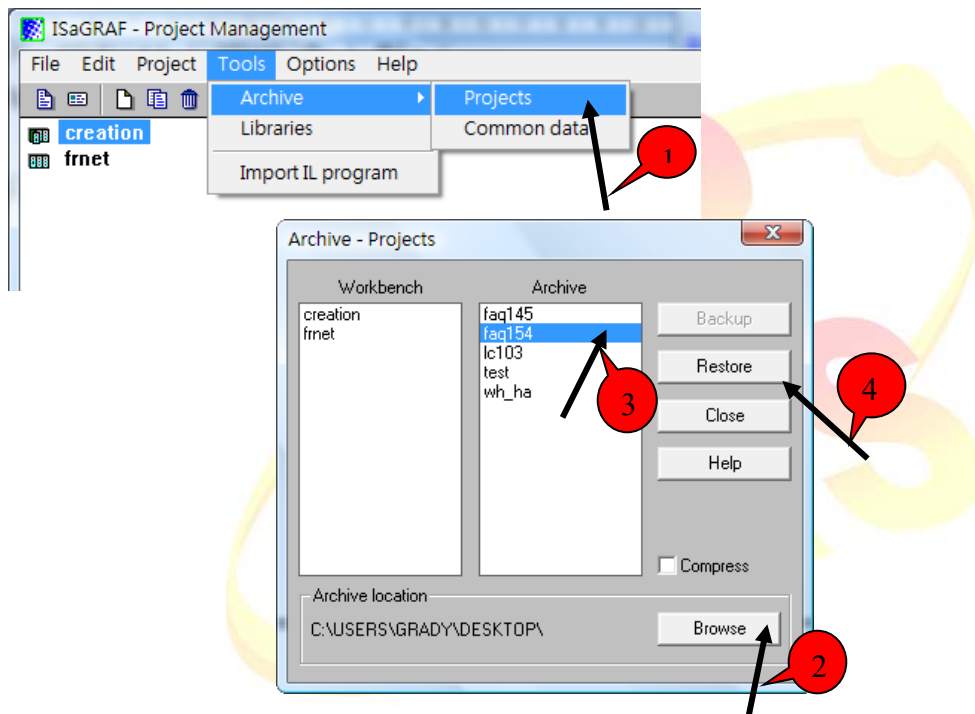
ISaGRAF - Project Management

File Edit Project Tools Options Help

creation
frnet

Archive
Libraries
Import IL program

Projects
Common data

1

Archive - Projects

Workbench
creation
frnet

Archive
faq145
faq154
lc103
test
wh_ha

3

Backup
Restore
Close
Help

4

Compress

Archive location
C:\USERS\GRADY\DESKTOP\
Browse

2